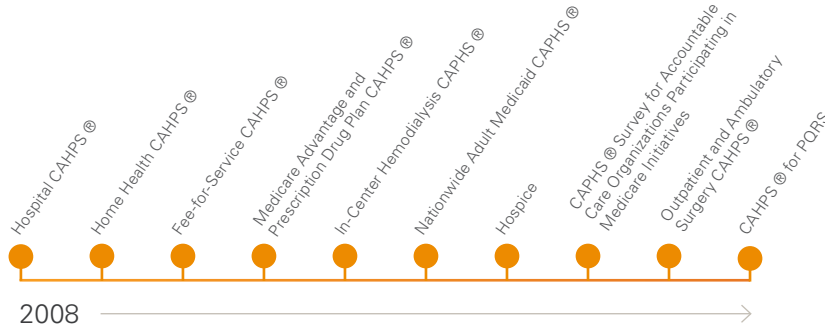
Hospital CAHPS ®

Home Health CAHPS ®

Fee-for-Service CAHPS ®

Medicare Advantage and Prescription Drug Plan CAHPS ®

In-Center Hemodialysis CAHPS ®

Nationwide Adult Medicaid CAHPS ®

Hospice

CAHPS ® Survey for Accountable Care Organizations Participating in Medicare Initiatives

Outpatient and Ambulatory Surgery CAHPS ®

CAHPS ® for PQRS

2008